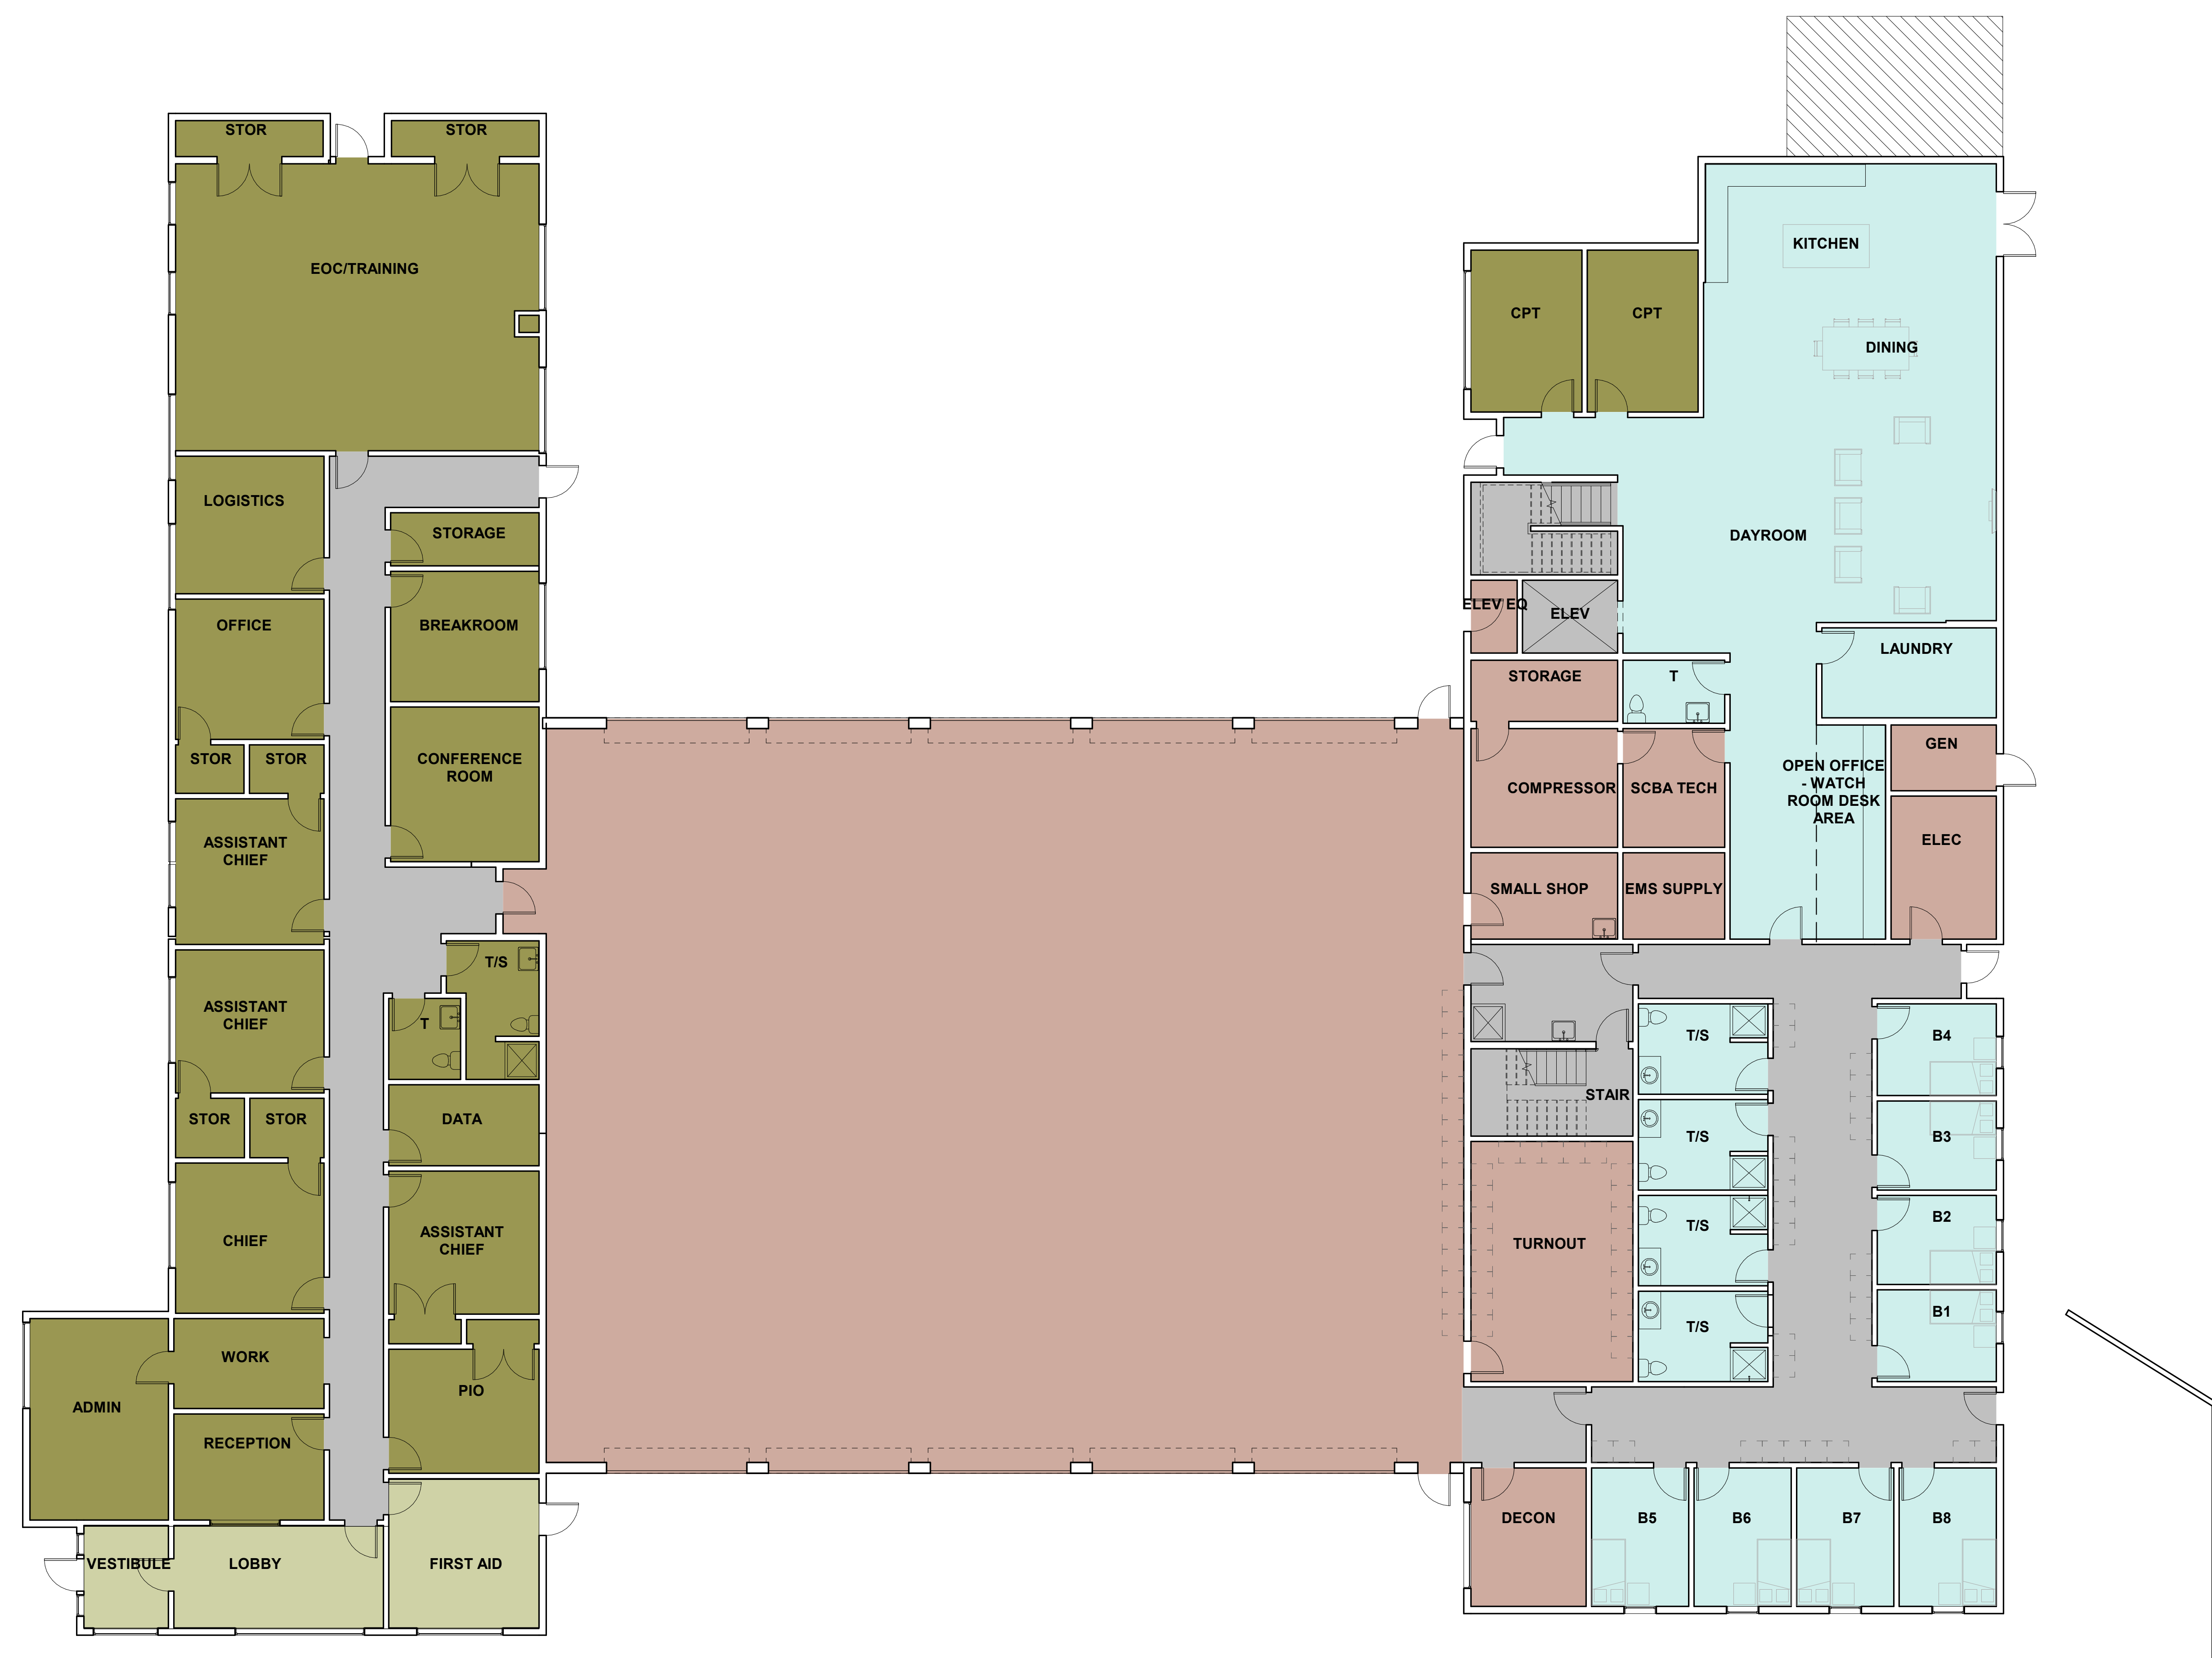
STOR
STOR
EOC/TRAINING
LOGISTICS
STORAGE
OFFICE
BREAKROOM
STOR
STOR
CONFERENCE ROOM
ASSISTANT CHIEF
T/S
T
ASSISTANT CHIEF
STOR
STOR
DATA
CHIEF
ASSISTANT CHIEF
WORK
ADMIN
PIO
RECEPTION
VESTIBULE
LOBBY
FIRST AID
KITCHEN
CPT
CPT
DINING
DAYROOM
ELEV EQ
ELEV
LAUNDRY
STORAGE
T
GEN
OPEN OFFICE - WATCH ROOM DESK AREA
COMPRESSOR
SCBA TECH
ELEC
SMALL SHOP
EMS SUPPLY
T/S
B4
STAIR
T/S
B3
T/S
B2
TURNOUT
T/S
B1
DECON
B5
B6
B7
B8